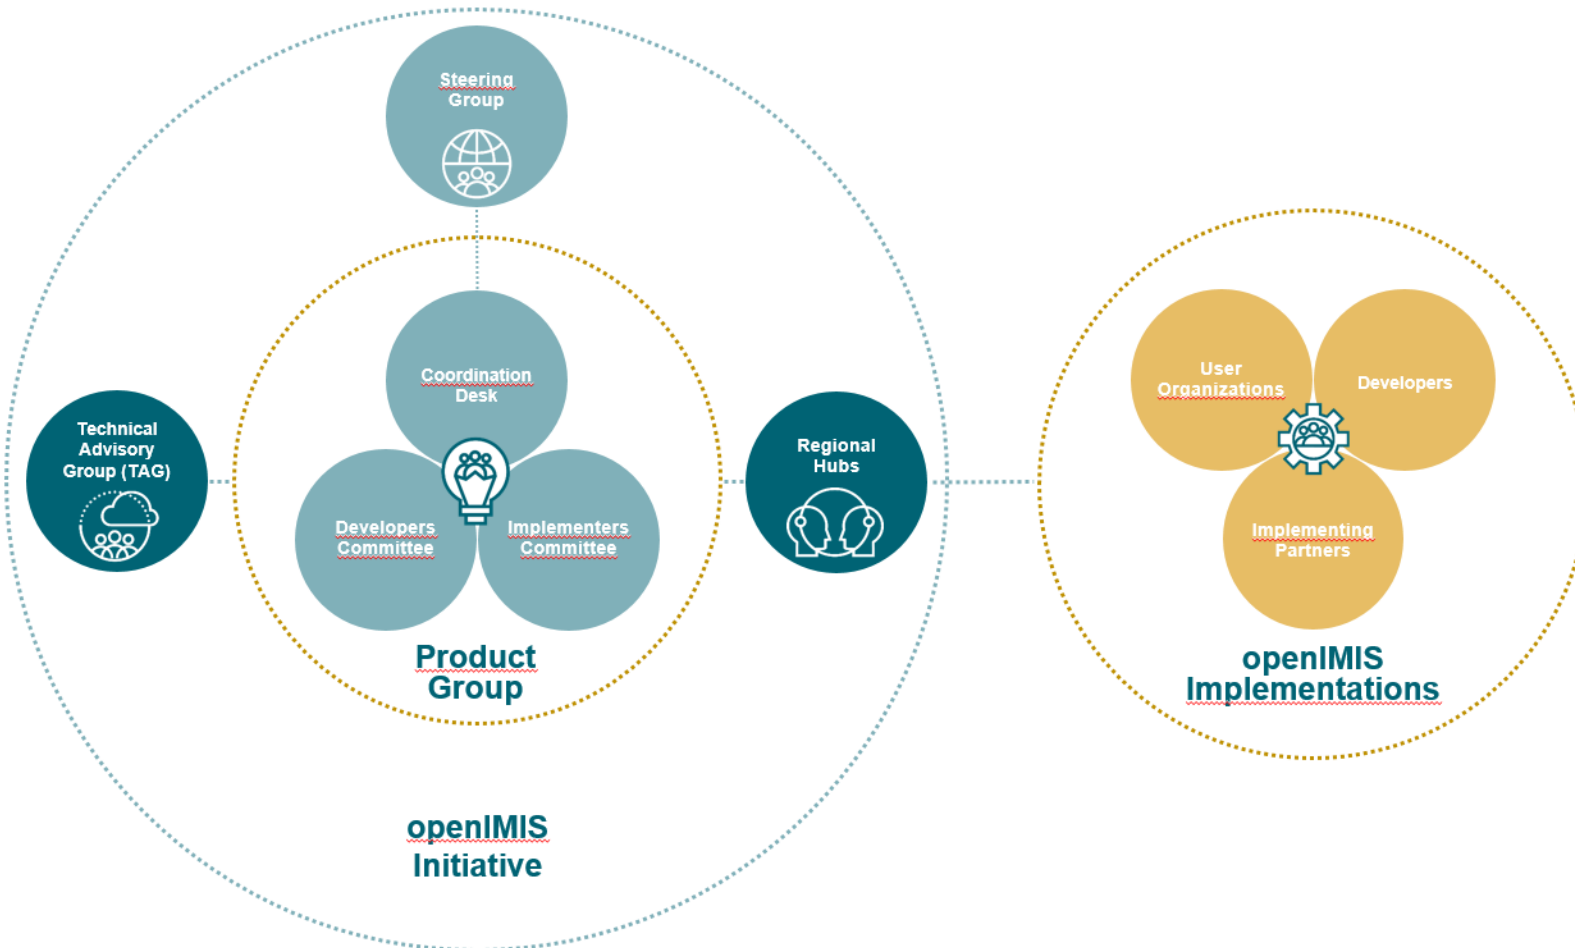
Steering Group

Coordination Desk

Technical Advisory Group (TAG)

Developers Committee

Implementers Committee

Regional Hubs

Product Group

openIMIS Initiative

User Organizations

Developers

Implementing Partners

openIMIS Implementations